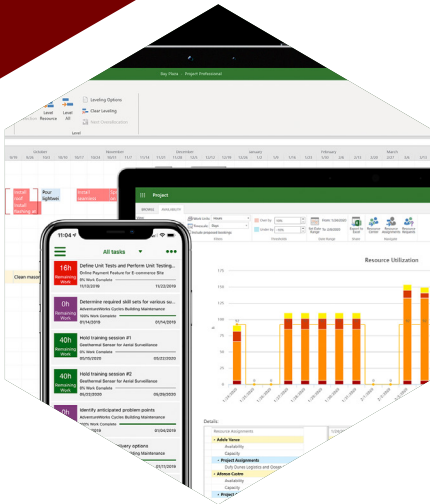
Ray Davis Project Professional

Leveling Options
Clear Leveling
Next Overallocation
Level Resource
Level All
Level

October
November
December
January
February
March

Pour sightlines

Clean mason

Project

Resource Utilization

All tasks

16h Remaining Work
Define Unit Tests and Perform Unit Testing...
Online Payment Feature for E-commerce Bits
0% Work Complete
11/12/2019

0h Remaining Work
Determine required skill sets for various su...
AdventureWorks Cyclists Building Maintenance
100% Work Complete
11/13/2019

40h Remaining Work
Hold training session #1
Geothermal Sensor for Aerial Surveillance
0% Work Complete
05/20/2020

40h Remaining Work
Hold training session #2
Geothermal Sensor for Aerial Surveillance
0% Work Complete
05/22/2020

0h Remaining Work
Identify anticipated problem points
AdventureWorks Cyclists Building Maintenance

Details
Resource Assignments
Adele Vance
Availability
Capacity
Project Assignments
Alfonso Cadena
Availability
Capacity
Project